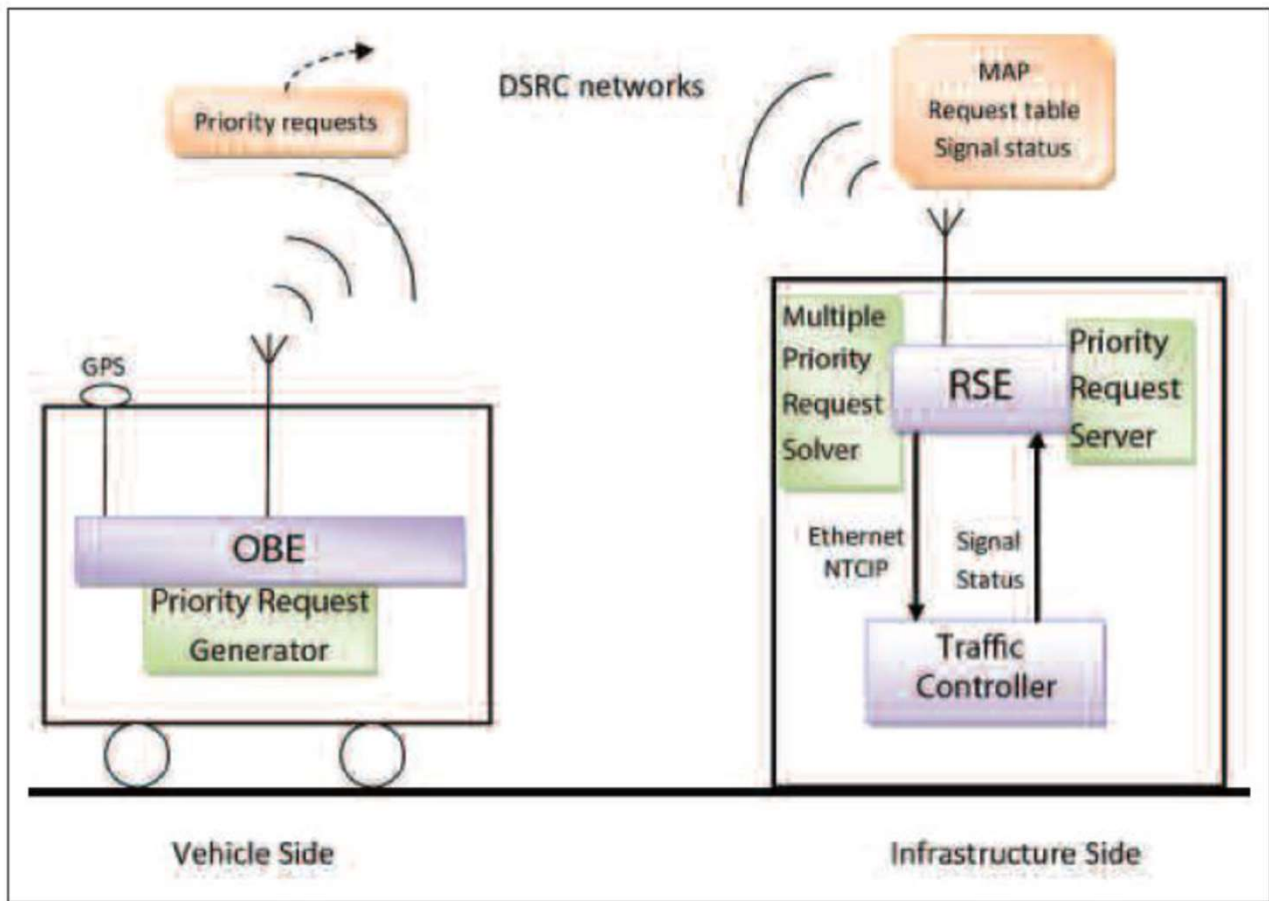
Priority requests

DSRC networks

MAP
Request table
Signal status

GPS

OBE
Priority Request
Generator

Multiple
Priority
Request
Solver

RSE

Priority
Request
Server

Ethernet
NTCIP

Signal
Status

Traffic
Controller

Vehicle Side

Infrastructure Side